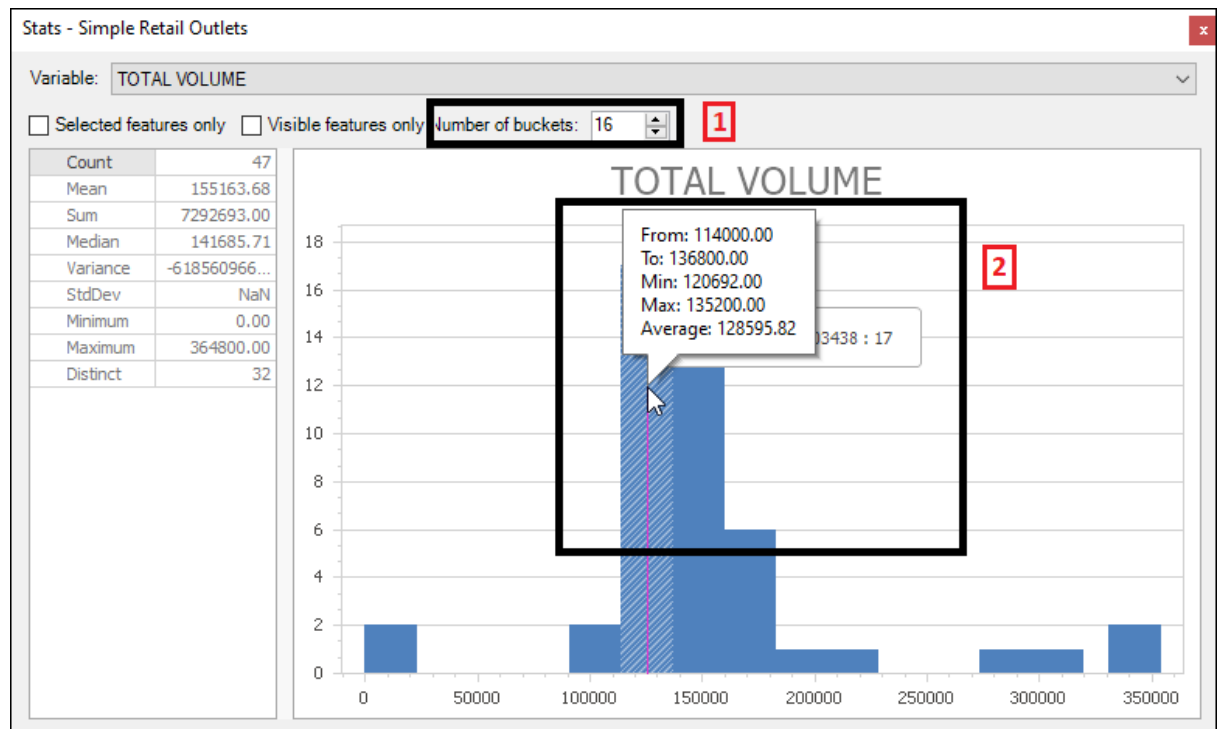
Stats - Simple Retail Outlets

Variable: TOTAL VOLUME

Selected features only Visible features only Number of buckets: 16 1

| Count | 47 |
|---|---|
| Mean | 155163.68 |
| Sum | 7292693.00 |
| Median | 141685.71 |
| Variance | -618560966... |
| StdDev | NaN |
| Minimum | 0.00 |
| Maximum | 364800.00 |
| Distinct | 32 |

TOTAL VOLUME

2

From: 114000.00
To: 136800.00
Min: 120692.00
Max: 135200.00
Average: 128595.82

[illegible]03438 : 17

18
16
14
12
10
8
6
4
2
0

0 50000 100000 150000 200000 250000 300000 350000